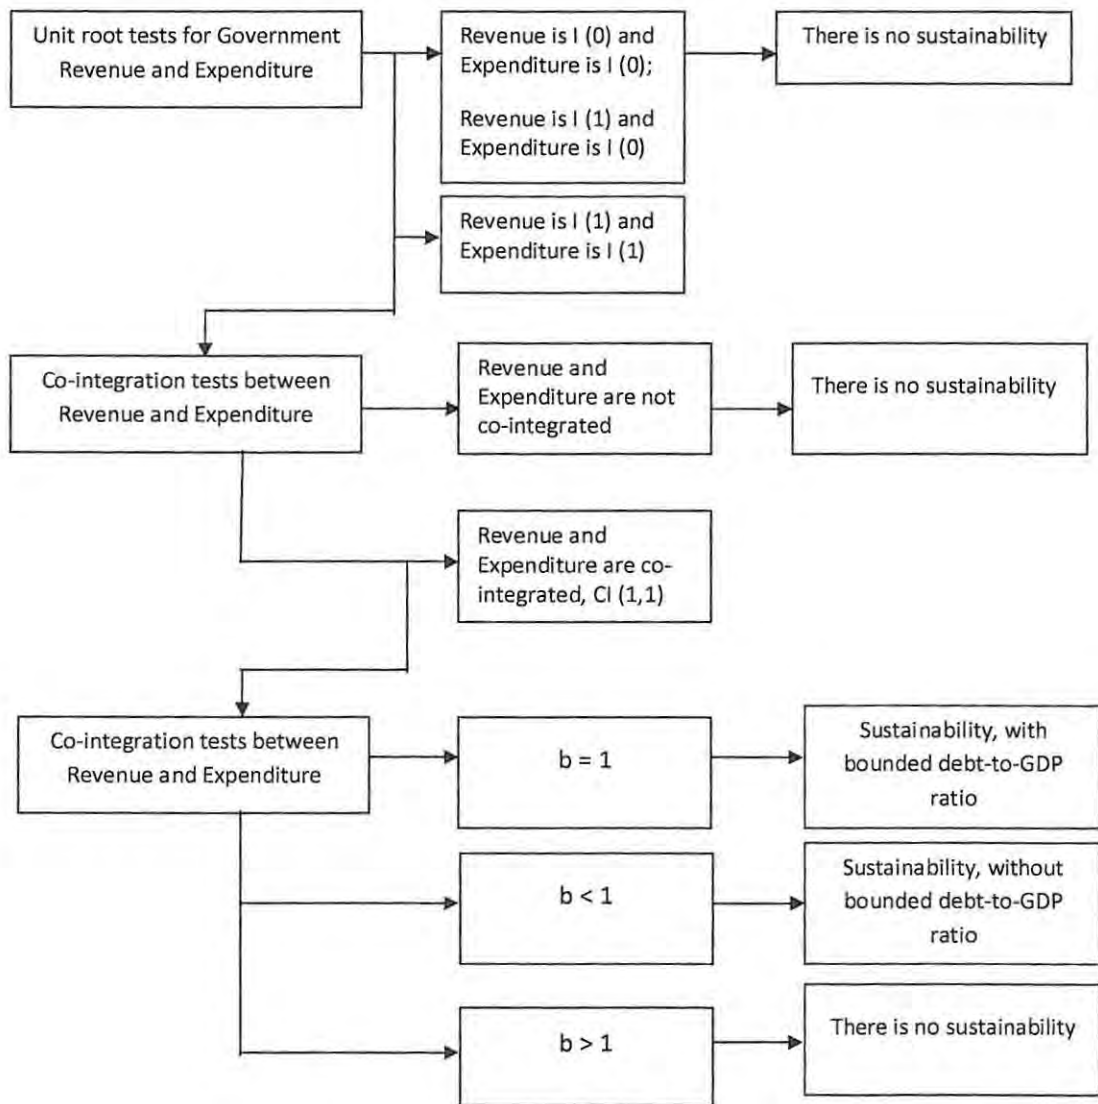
Unit root tests for Government Revenue and Expenditure

Revenue is I (0) and Expenditure is I (0);

Revenue is I (1) and Expenditure is I (0)

There is no sustainability

Revenue is I (1) and Expenditure is I (1)

Co-integration tests between Revenue and Expenditure

Revenue and Expenditure are not co-integrated

There is no sustainability

Revenue and Expenditure are co-integrated, CI (1,1)

Co-integration tests between Revenue and Expenditure

$b = 1$

Sustainability, with bounded debt-to-GDP ratio

$b < 1$

Sustainability, without bounded debt-to-GDP ratio

$b > 1$

There is no sustainability